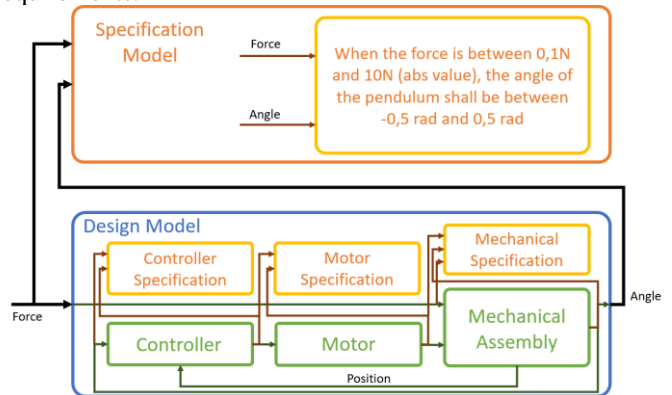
Specification Model

Force

Angle

When the force is between 0,1N and 10N (abs value), the angle of the pendulum shall be between -0,5 rad and 0,5 rad

Design Model

Controller Specification

Motor Specification

Mechanical Specification

Force

Angle

Controller

Motor

Mechanical Assembly

Position